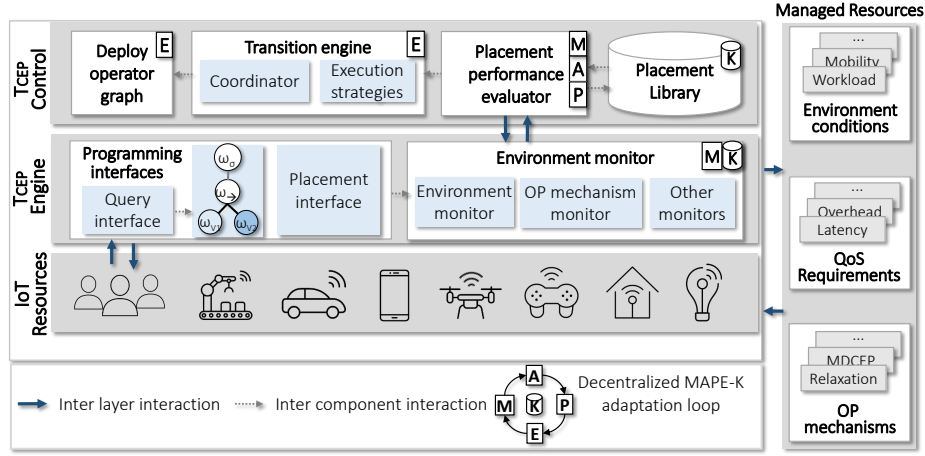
Managed Resources

TCEP Control

Deploy operator graph E

Transition engine E

Coordinator

Execution strategies

Placement performance evaluator M A P

Placement Library K

...

Mobility

Workload

Environment conditions

TCEP Engine

Programming interfaces

Query interface

$\omega_{\sigma}$

$\omega_{\rightarrow}$

$\omega_{V1}$

$\omega_{V2}$

Placement interface

Environment monitor M K

Environment monitor

OP mechanism monitor

Other monitors

...

Overhead

Latency

QoS Requirements

IoT Resources

...

MDCEP

Relaxation

OP mechanisms

Inter layer interaction

Inter component interaction

A

M K P

E

Decentralized MAPE-K adaptation loop